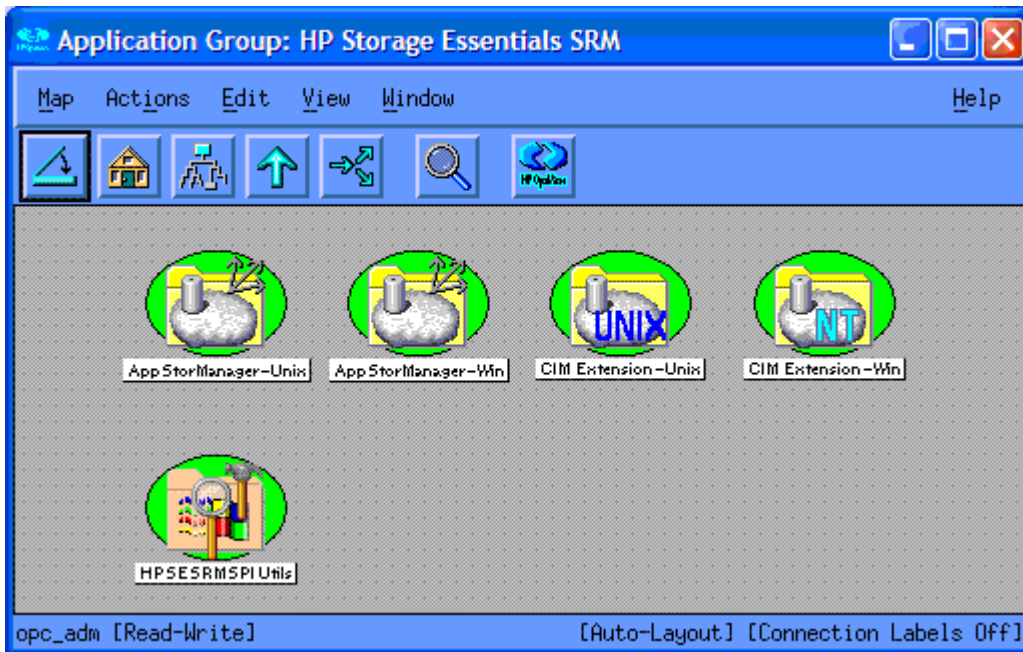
Application Group: HP Storage Essentials SRM

Map Actions Edit View Window Help

HP OpenView

UNIX

NT

AppStorManager-Unix

AppStorManager-Win

CIM Extension-Unix

CIM Extension-Win

HPSESRMSPIUtils

opc_adm [Read-Write]

[Auto-Layout] [Connection Labels Off]